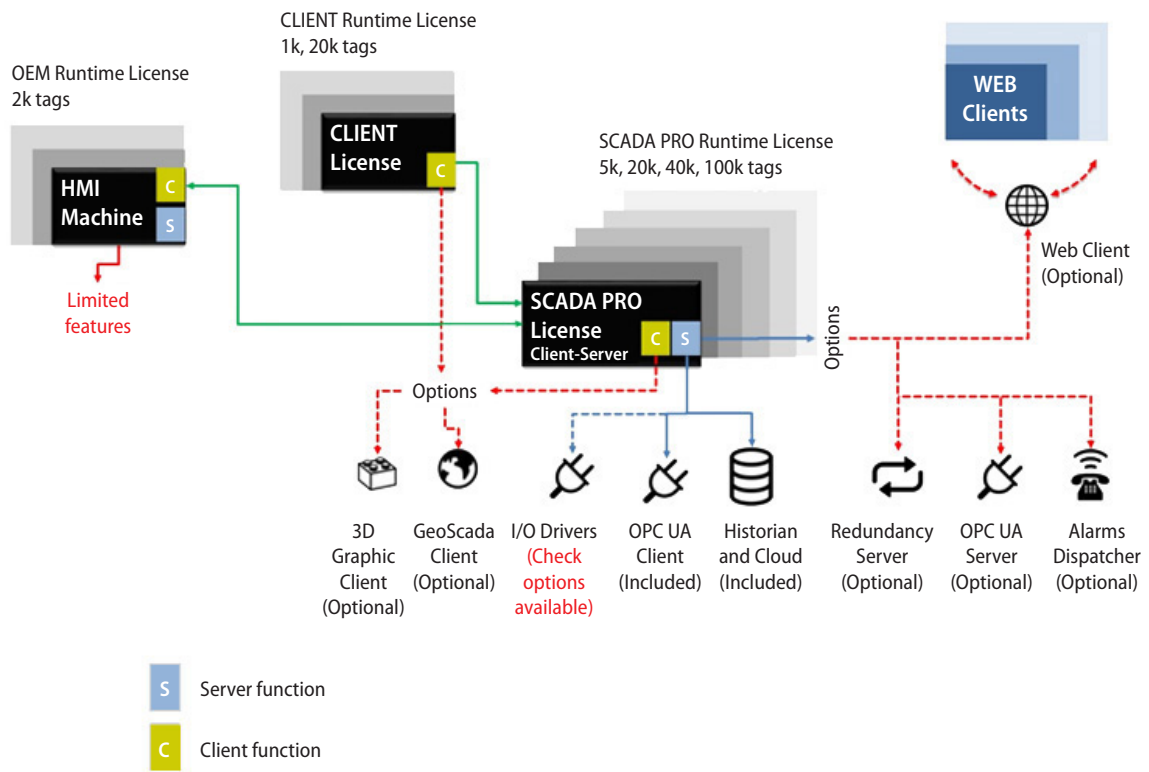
CLIENT Runtime License
1k, 20k tags

OEM Runtime License
2k tags

CLIENT License
C

HMI Machine
C
S

Limited features

SCADA PRO Runtime License
5k, 20k, 40k, 100k tags

SCADA PRO License
Client-Server
C
S

WEB Clients

Web Client
(Optional)

Options

Options

3D Graphic Client
(Optional)

GeoScada Client
(Optional)

I/O Drivers
(Check options available)

OPC UA Client
(Included)

Historian and Cloud
(Included)

Redundancy Server
(Optional)

OPC UA Server
(Optional)

Alarms Dispatcher
(Optional)

S Server function

C Client function